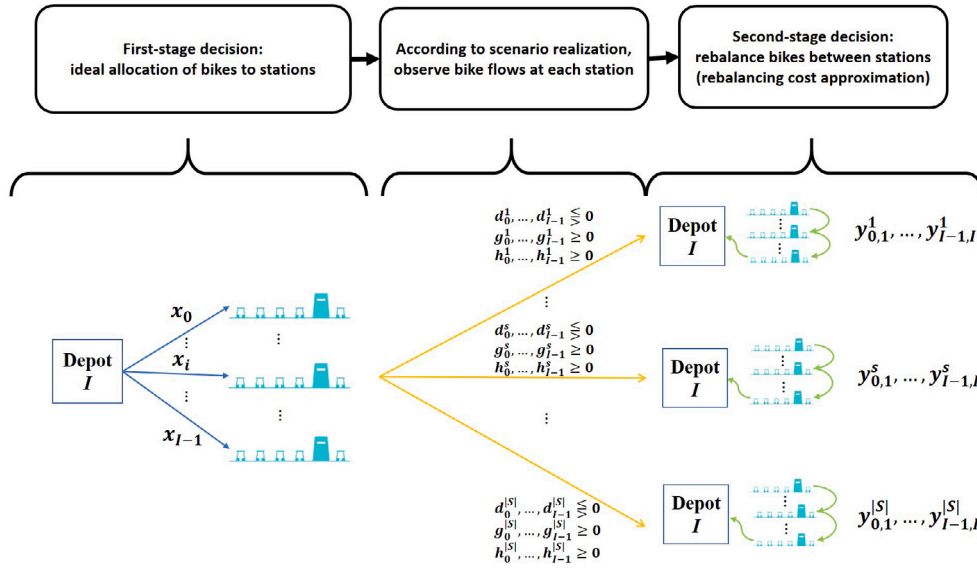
First-stage decision:
ideal allocation of bikes to stations

According to scenario realization,
observe bike flows at each station

Second-stage decision:
rebalance bikes between stations
(rebalancing cost approximation)

Depot
$I$

$x_0$

⋮

$x_i$

⋮

$x_{I-1}$

⋮

$d_0^1, \ldots, d_{I-1}^1 \lesseqgtr 0$
$g_0^1, \ldots, g_{I-1}^1 \geq 0$
$h_0^1, \ldots, h_{I-1}^1 \geq 0$

⋮

$d_0^s, \ldots, d_{I-1}^s \lesseqgtr 0$
$g_0^s, \ldots, g_{I-1}^s \geq 0$
$h_0^s, \ldots, h_{I-1}^s \geq 0$

⋮

$d_0^{|S|}, \ldots, d_{I-1}^{|S|} \lesseqgtr 0$
$g_0^{|S|}, \ldots, g_{I-1}^{|S|} \geq 0$
$h_0^{|S|}, \ldots, h_{I-1}^{|S|} \geq 0$

Depot
$I$

$y_{0,1}^1, \ldots, y_{I-1,I}^1$

Depot
$I$

$y_{0,1}^s, \ldots, y_{I-1,I}^s$

Depot
$I$

$y_{0,1}^{|S|}, \ldots, y_{I-1,I}^{|S|}$